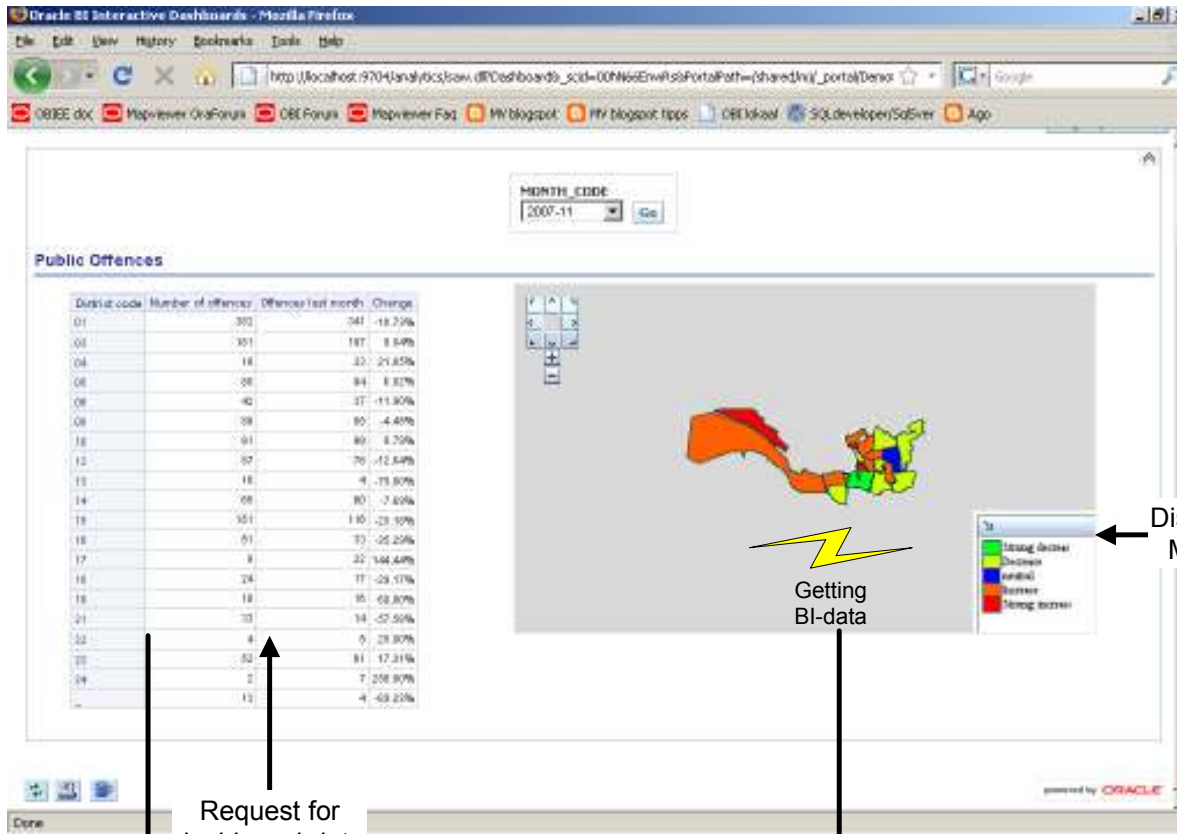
Oracle BI Interactive Dashboards - Mozilla Firefox

File Edit View History Bookmarks Tools Help

http://localhost:9704/analytics/saw.dll?Dashboard&_scid=00fN66EnwRsb&PortalPath=/shared/nl/_portal/Demo

Google

OBIEE doc Mapviewer OraForum OBI Forum Mapviewer Faq MV blogspot MV blogspot tipps OBI lokaal SQLdeveloper/SqlServer Ago

MONTH_CODE
2007-11 Go

Public Offences

| District code | Number of offences | Offences last month | Change |
|---|---|---|---|
| 01 | 303 | 341 | -10.72% |
| 03 | 161 | 167 | 8.64% |
| 04 | 16 | 22 | 21.65% |
| 06 | 86 | 84 | 6.82% |
| 08 | 40 | 37 | -11.90% |
| 09 | 86 | 85 | -4.48% |
| 10 | 81 | 86 | 6.79% |
| 12 | 87 | 76 | -12.64% |
| 13 | 16 | 4 | -75.00% |
| 14 | 65 | 60 | -7.69% |
| 15 | 151 | 116 | -23.18% |
| 16 | 61 | 33 | -35.29% |
| 17 | 9 | 22 | 144.44% |
| 18 | 24 | 17 | -29.17% |
| 19 | 18 | 15 | -68.80% |
| 21 | 33 | 14 | -57.58% |
| 22 | 4 | 5 | 25.00% |
| 23 | 52 | 61 | 17.31% |
| 24 | 2 | 7 | 250.00% |
| - | 13 | 4 | -69.23% |

Strong decrease
Decrease
neutral
Increase
Strong increase

Di
M

Getting BI-data

Request for
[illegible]

Done

powered by ORACLE